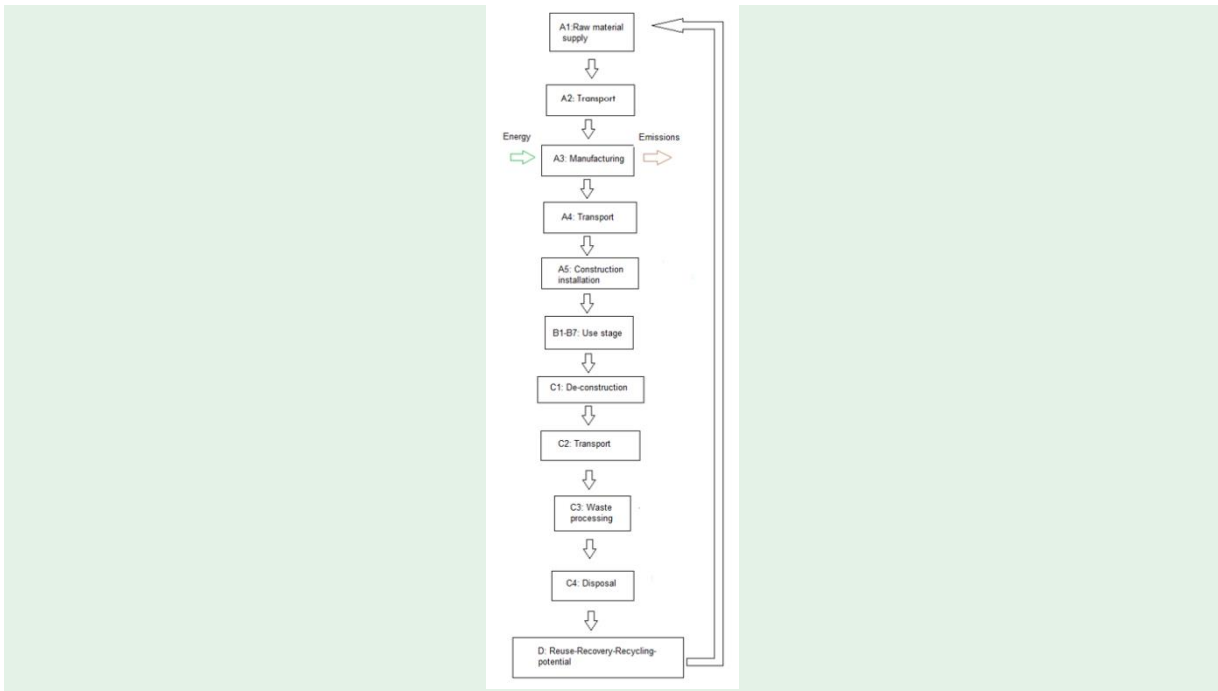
A1:Raw material supply

A2: Transport

Energy

Emissions

A3: Manufacturing

A4: Transport

A5: Construction installation

B1-B7: Use stage

C1: De-construction

C2: Transport

C3: Waste processing

C4: Disposal

D: Reuse-Recovery-Recycling-potential